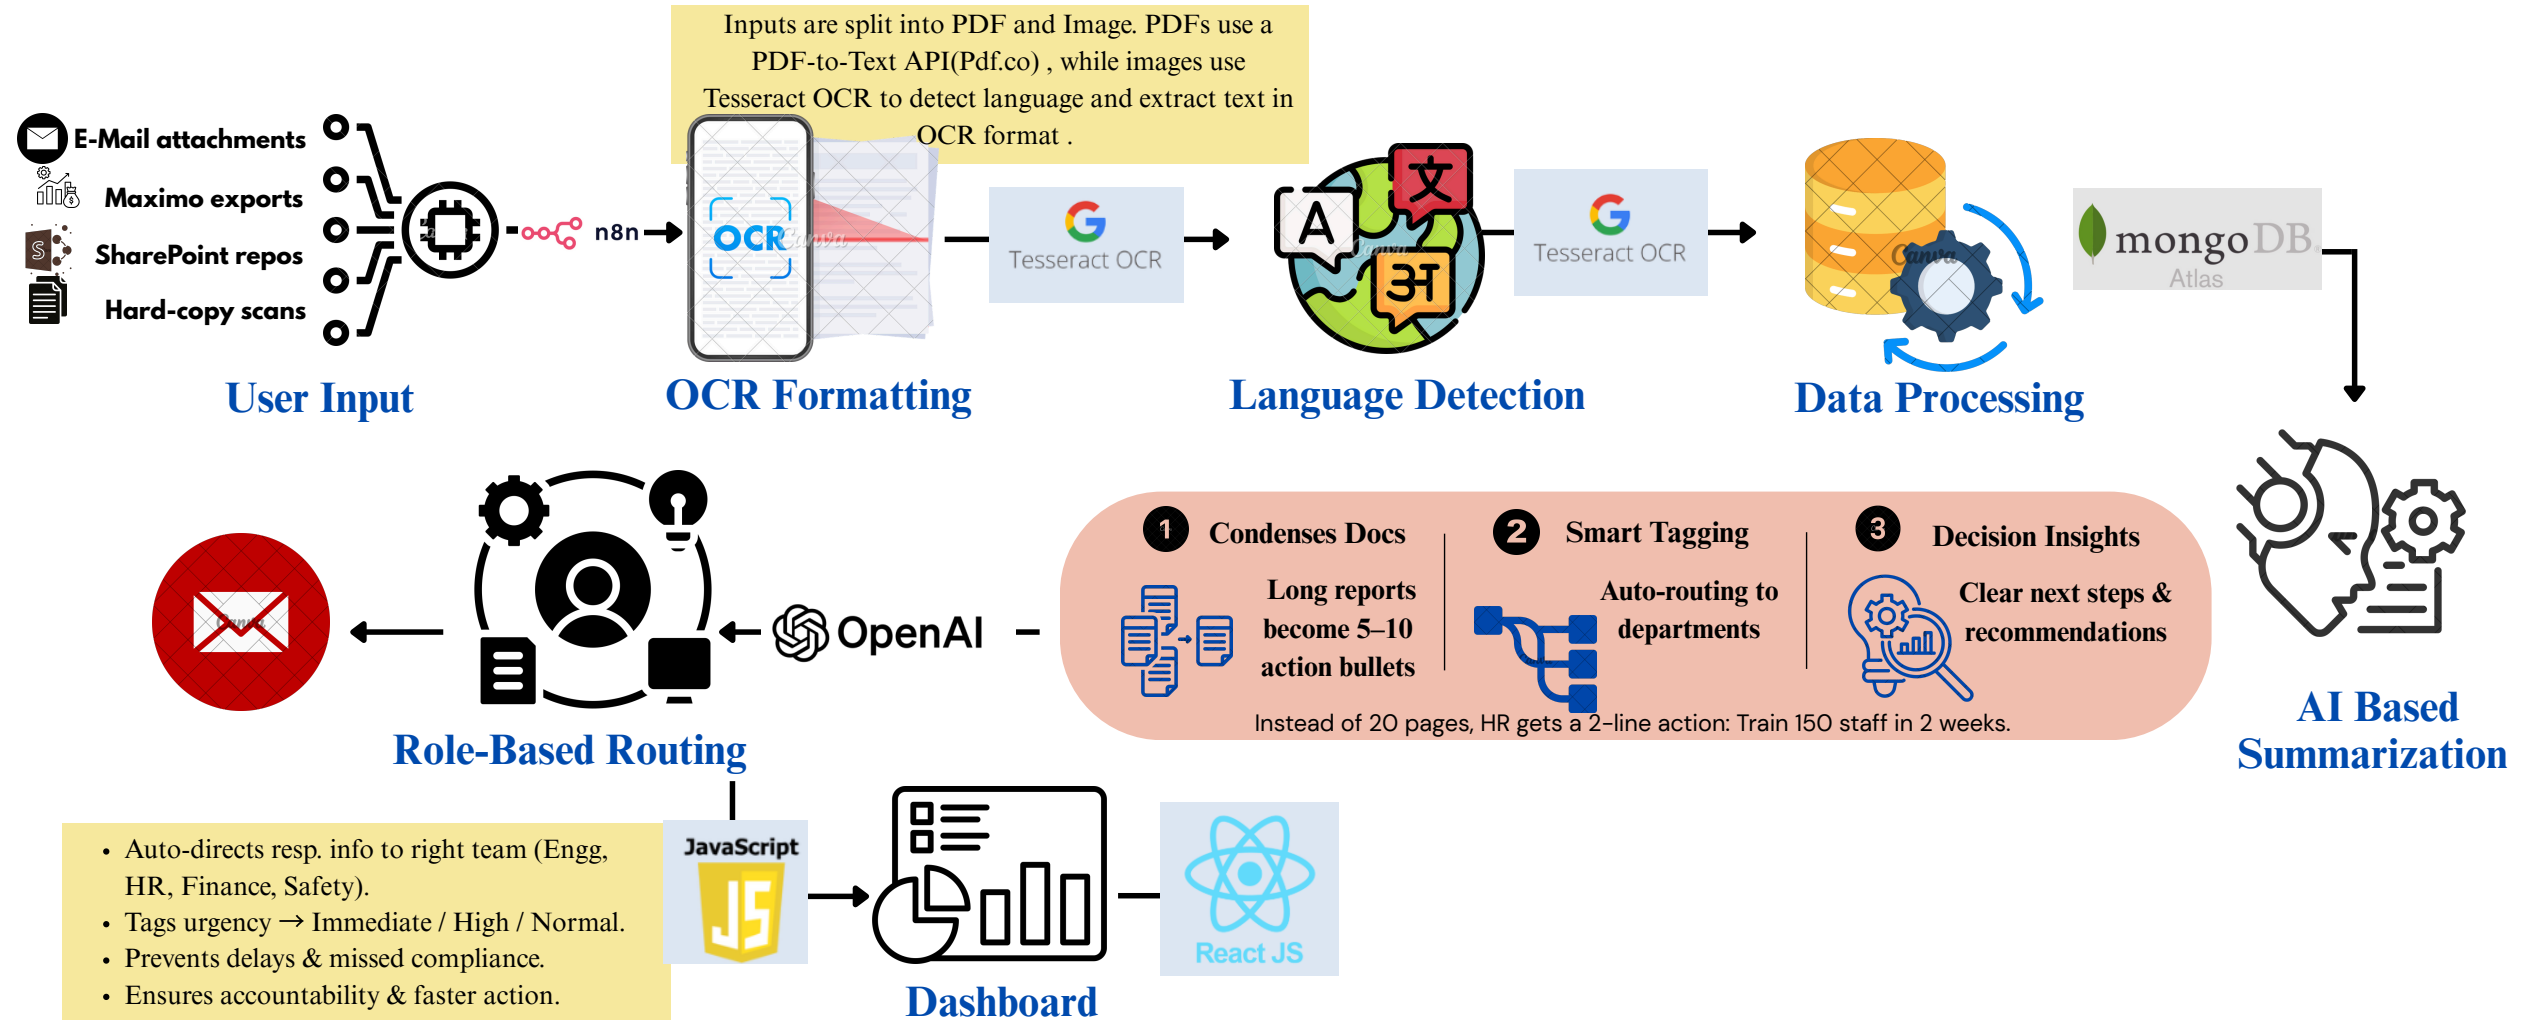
Inputs are split into PDF and Image. PDFs use a PDF-to-Text API(Pdf.co) , while images use Tesseract OCR to detect language and extract text in OCR format .

E-Mail attachments
Maximo exports
SharePoint repos
Hard-copy scans

n8n

OCR

Tesseract OCR

A
文
अ

Tesseract OCR

mongoDB
Atlas

User Input
OCR Formatting
Language Detection
Data Processing

1 Condenses Docs
Long reports become 5–10 action bullets

2 Smart Tagging
Auto-routing to departments

3 Decision Insights
Clear next steps & recommendations

Instead of 20 pages, HR gets a 2-line action: Train 150 staff in 2 weeks.

OpenAI

Role-Based Routing

AI Based Summarization

• Auto-directs resp. info to right team (Engg, HR, Finance, Safety).
• Tags urgency → Immediate / High / Normal.
• Prevents delays & missed compliance.
• Ensures accountability & faster action.

JavaScript
JS

React JS

Dashboard